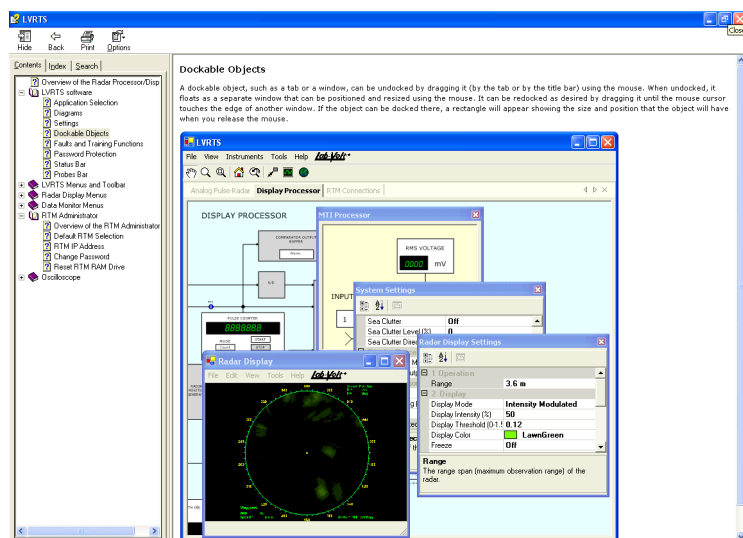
LVRTS

Clos

Hide Back Print Options

Contents Index Search

Overview of the Radar Processor/Disp
LVRTS software
Application Selection
Diagrams
Settings
Dockable Objects
Faults and Training Functions
Password Protection
Status Bar
Probes Bar
LVRTS Menus and Toolbar
Radar Display Menus
Data Monitor Menus
RTM Administrator
Overview of the RTM Administrator
Default RTM Selection
RTM IP Address
Change Password
Reset RTM RAM Drive
Oscilloscope

Dockable Objects

A dockable object, such as a tab or a window, can be undocked by dragging it (by the tab or by the title bar) using the mouse. When undocked, it floats as a separate window that can be positioned and resized using the mouse. It can be redocked as desired by dragging it until the mouse cursor touches the edge of another window. If the object can be docked there, a rectangle will appear showing the size and position that the object will have when you release the mouse.

LVRTS

File View Instruments Tools Help Lab-Volt

Analog Pulse Radar Display Processor RTM Connections

DISPLAY PROCESSOR

MTI Processor

RMS VOLTAGE

0000 mV

INPUT

System Settings

| Sea Clutter | Off |
|---|---|
| Sea Clutter Level (%) | 0 |
| Sea Clutter Direc | |

Radar Display Settings

| 1 Operation | |
|---|---|
| Range | 3.6 m |
| 2 Display | |
| Display Mode | Intensity Modulated |
| Display Intensity (%) | 50 |
| Display Threshold (0-1.5 | 0.12 |
| Display Color | LawnGreen |
| Freeze | Off |

Range
The range span (maximum observation range) of the radar.

Radar Display

File Edit View Tools Help Lab-Volt

8888888

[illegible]